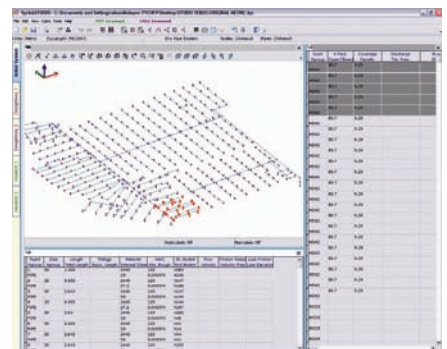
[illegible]

File Edit View Data Tools Help

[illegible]

Point Labels: Off

Pipe Labels: Off

| Pipe ID | Size | Length | Fittings | Material | HWC | Rel. Rough. | Flow | Friction Head | Loss Friction |
|---|---|---|---|---|---|---|---|---|---|
| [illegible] | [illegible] | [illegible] | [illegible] | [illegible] | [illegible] | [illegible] | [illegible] | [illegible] | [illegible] |

| Node | K-Fact | Coverage | Discharge |
|---|---|---|---|
| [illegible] | 5.6 | 0.20 | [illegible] |